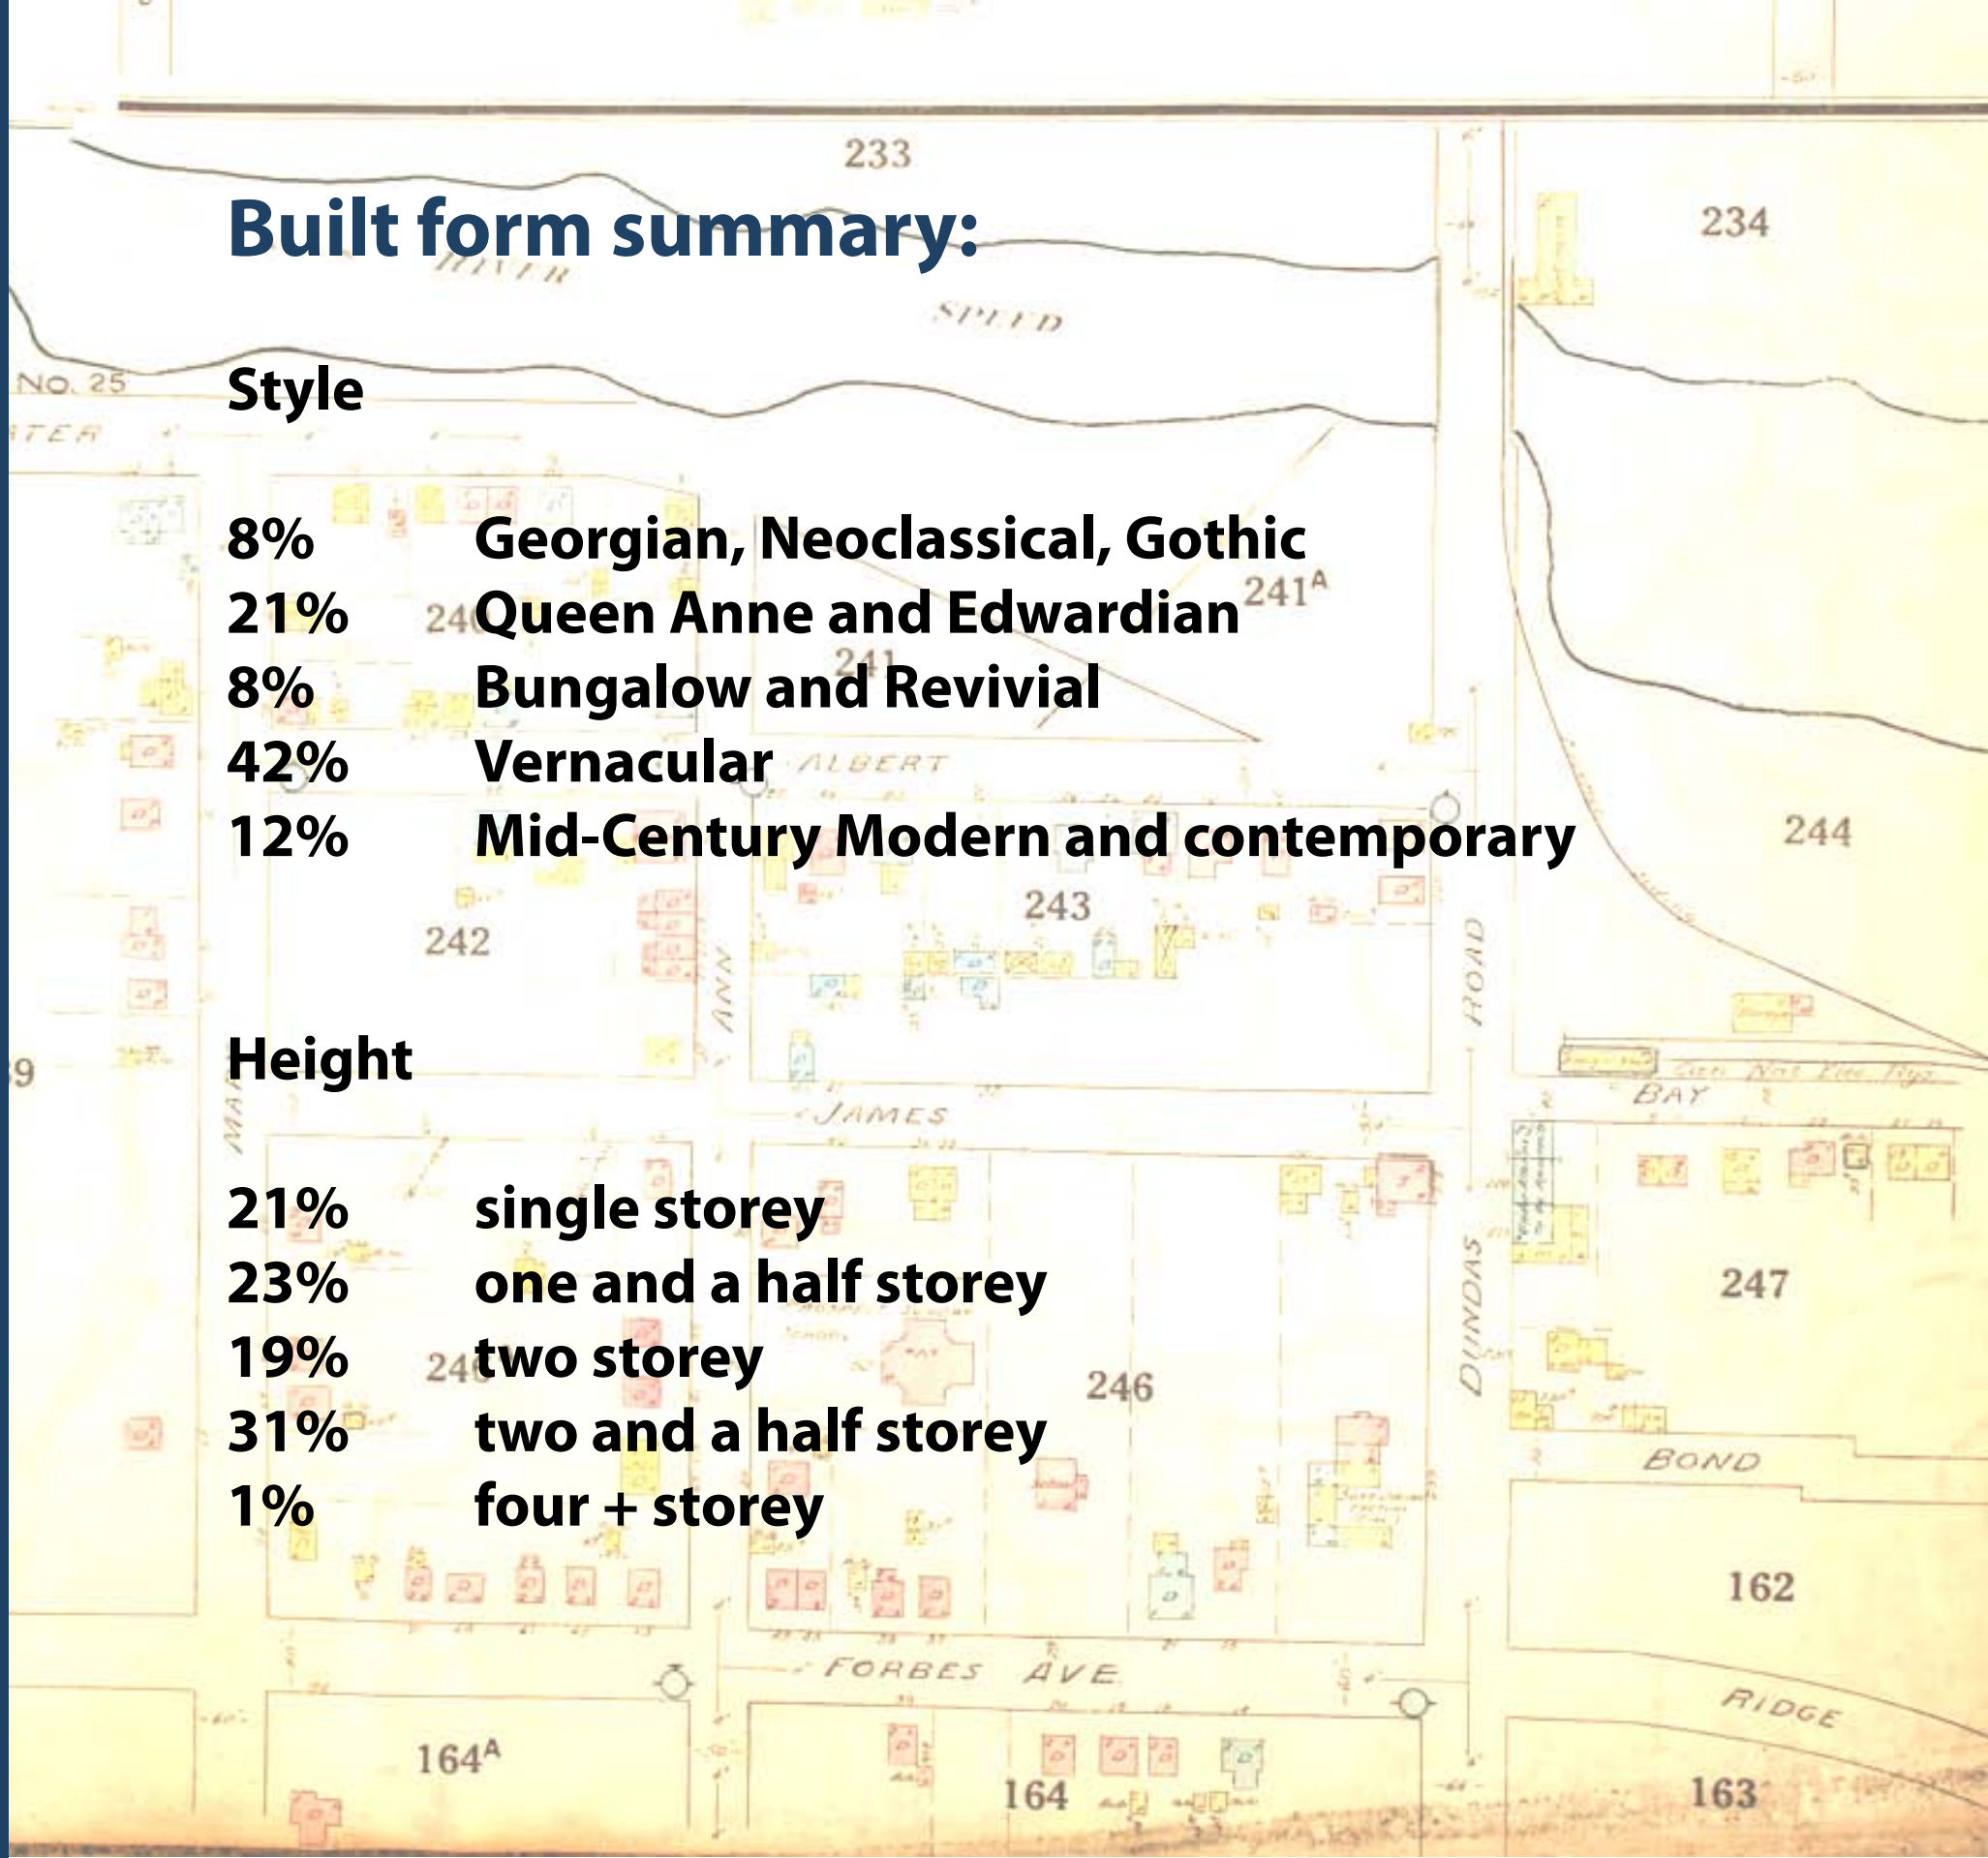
Built form summary:

Style

8% Georgian, Neoclassical, Gothic
21% Queen Anne and Edwardian
8% Bungalow and Revivial
42% Vernacular
12% Mid-Century Modern and contemporary

Height

21% single storey
23% one and a half storey
19% two storey
31% two and a half storey
1% four + storey

233 234 RIVER SPEED NO. 25 241A 241 ALBERT 244 243 242 ANN ROAD BAY JAMES 247 246 DUNDAS BOND 162 FORBES AVE RIDGE 164A 164 163